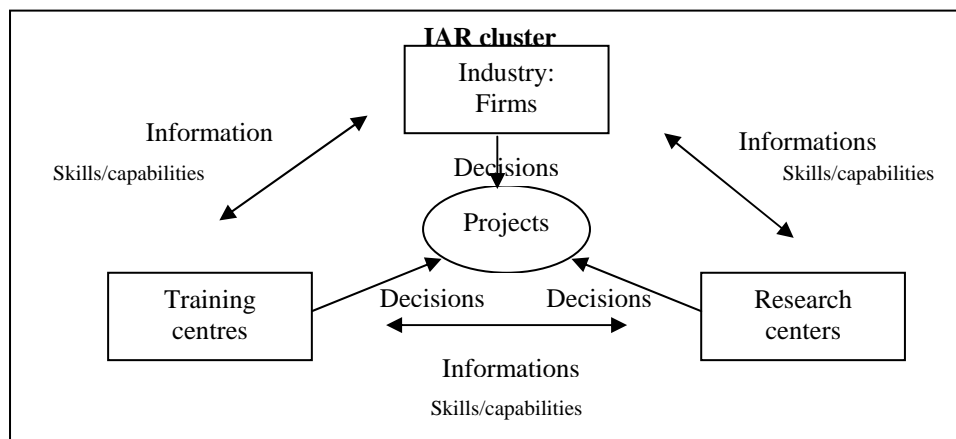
IAR cluster

Industry: Firms

Information

Skills/capabilities

Informations

Skills/capabilities

Decisions

Projects

Training centres

Decisions

Decisions

Research centers

Informations

Skills/capabilities